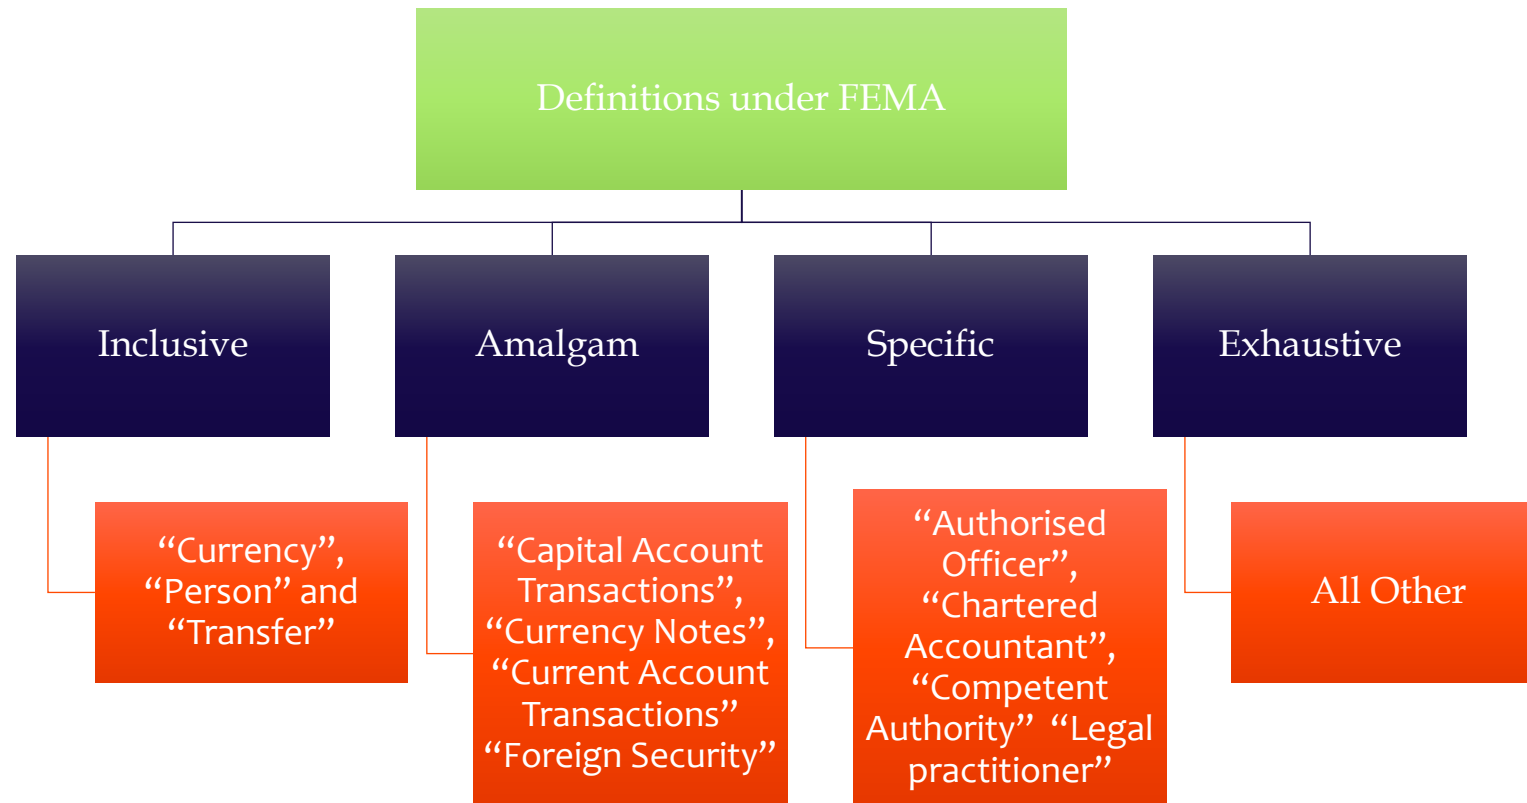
Definitions under FEMA

Inclusive

Amalgam

Specific

Exhaustive

“Currency”, “Person” and “Transfer”

“Capital Account Transactions”, “Currency Notes”, “Current Account Transactions” “Foreign Security”

“Authorised Officer”, “Chartered Accountant”, “Competent Authority” “Legal practitioner”

All Other